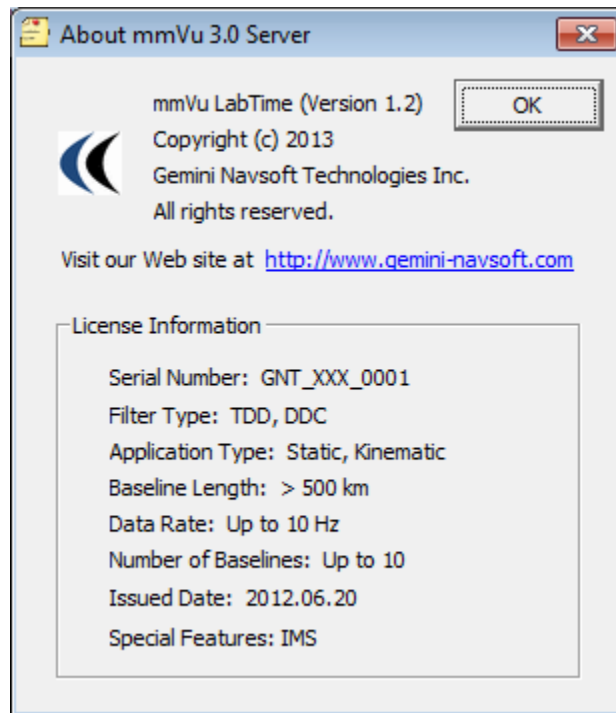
About mmVu 3.0 Server

mmVu LabTime (Version 1.2)
Copyright (c) 2013
Gemini Navsoft Technologies Inc.
All rights reserved.

OK

Visit our Web site at http://www.gemini-navsoft.com

License Information

Serial Number: GNT_XXX_0001
Filter Type: TDD, DDC
Application Type: Static, Kinematic
Baseline Length: > 500 km
Data Rate: Up to 10 Hz
Number of Baselines: Up to 10
Issued Date: 2012.06.20
Special Features: IMS